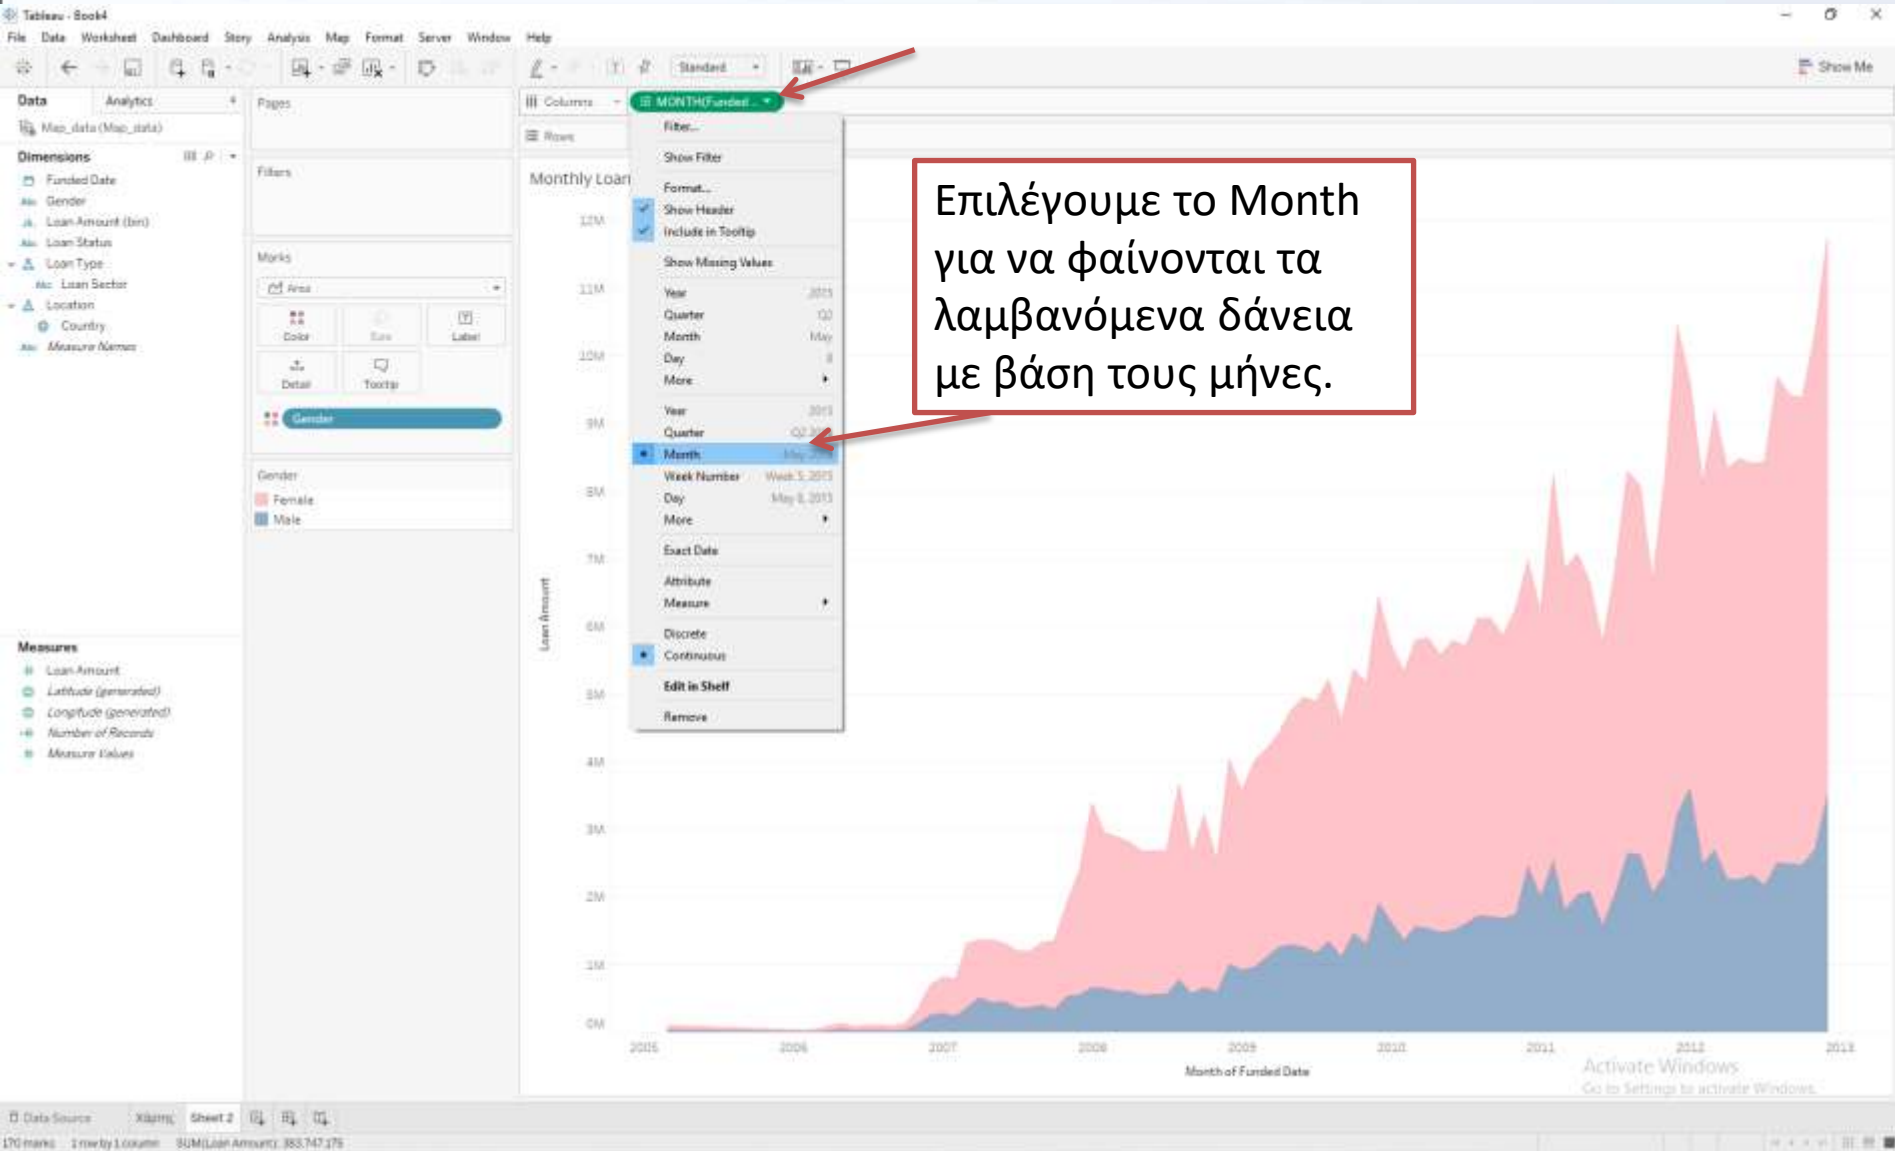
Tableau - Book4

File Data Worksheet Dashboard Story Analysis Map Format Server Window Help

Standard

Show Me

Data Analytics

Map_data (Map_data)

Dimensions

Funded Date
Gender
Loan Amount (bin)
Loan Status
Loan Type
Loan Sector
Location
Country
Measure Names

Measures

Loan Amount
Latitude (generated)
Longitude (generated)
Number of Records
Measure Values

Pages

Filters

Marks

Area

Color Size Label
Detail Tooltip

Gender

Gender
Female
Male

Columns MONTH(Funded...

Rows

Monthly Loan

Filter...
Show Filter
Format...
Show Header
Include in Tooltip
Show Missing Values
Year 2013
Quarter Q2
Month May
Day 8
More
Year 2013
Quarter Q2 2013
Month May 2013
Week Number Week 5, 2013
Day May 8, 2013
More
Exact Date
Attribute
Measure
Discrete
Continuous
Edit in Shelf
Remove

Επιλέγουμε το Month για να φαίνονται τα λαμβανόμενα δάνεια με βάση τους μήνες.

12M
11M
10M
9M
8M
7M
6M
5M
4M
3M
2M
1M
0M

Loan Amount

2005 2006 2007 2008 2009 2010 2011 2012 2013

Month of Funded Date

Activate Windows
Go to Settings to activate Windows.

Data Source Χάρτης Sheet 2

170 marks 1 row by 1 column SUM(Loan Amount): 383,747,175